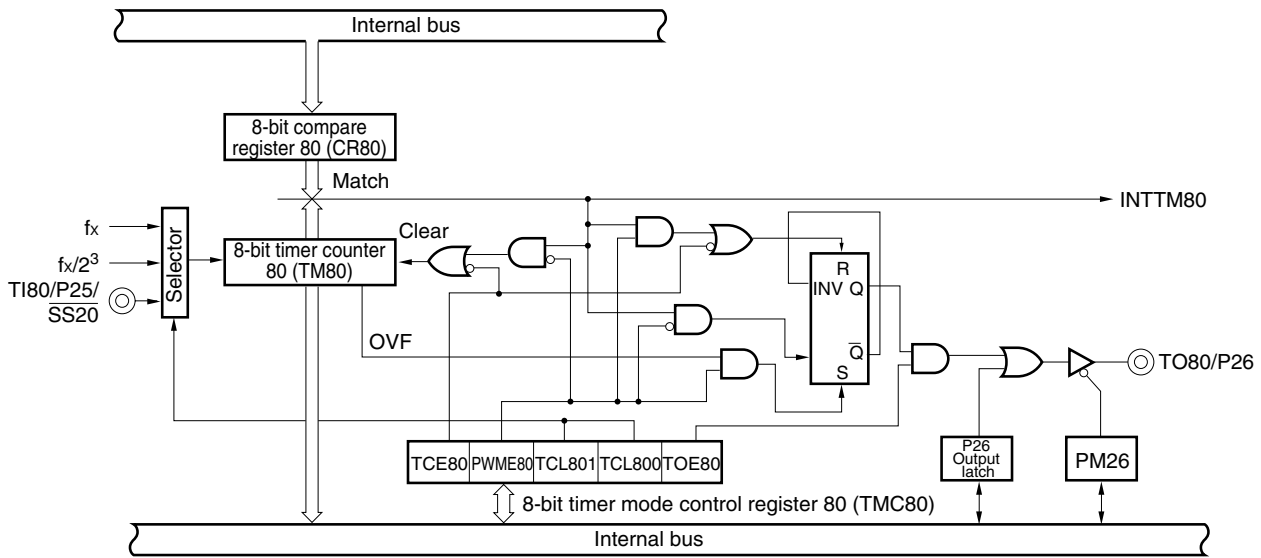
Internal bus

8-bit compare register 80 (CR80)

Match

INTTM80

$f_X$

$f_X/2^3$

TI80/P25/$\overline{SS20}$

Selector

8-bit timer counter 80 (TM80)

Clear

OVF

R

INV Q

$\overline{Q}$

S

TO80/P26

TCE80 | PWME80 | TCL801 | TCL800 | TOE80

P26 Output latch

PM26

8-bit timer mode control register 80 (TMC80)

Internal bus